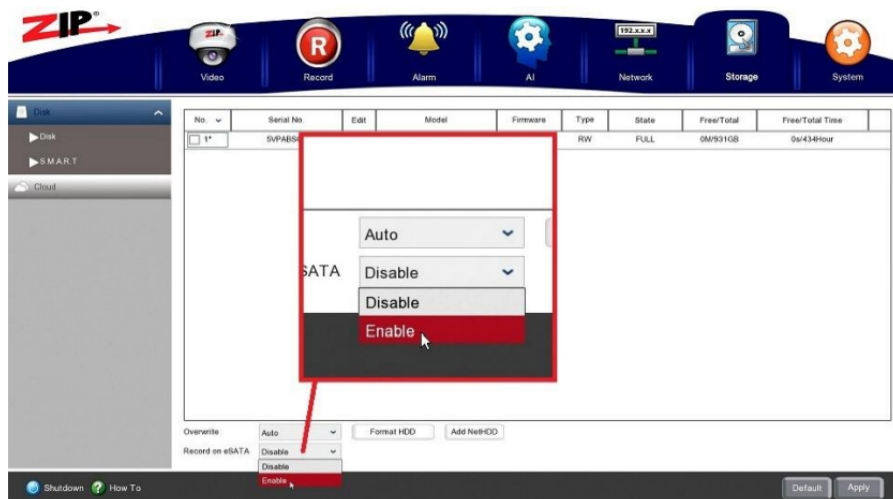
ZIP®

Video
Record
Alarm
AI
192.x.x.x
Network
Storage
System

Disk
Disk
S.M.A.R.T
Cloud

| No. | Serial No. | Edit | Model | Firmware | Type | State | Free/Total | Free/Total Time |
|---|---|---|---|---|---|---|---|---|
| 1* | SVPABS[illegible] | | | | RW | FULL | 0M/931GB | 0s/434Hour |

Auto
SATA
Disable
Disable
Enable

Overwrite
Auto
Format HDD
Add NetHDD
Record on eSATA
Disable
Disable
Enable

Shutdown
How To
Default
Apply